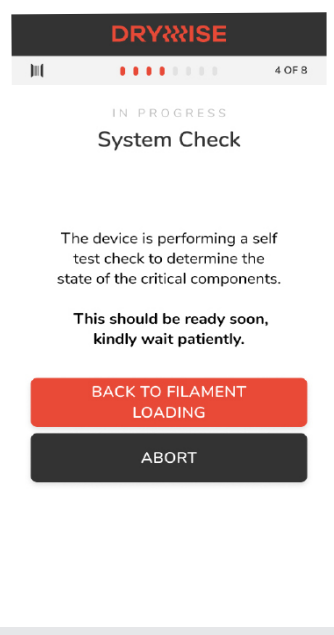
DRYWISE

4 OF 8

IN PROGRESS

System Check

The device is performing a self test check to determine the state of the critical components.

This should be ready soon, kindly wait patiently.

BACK TO FILAMENT LOADING

ABORT